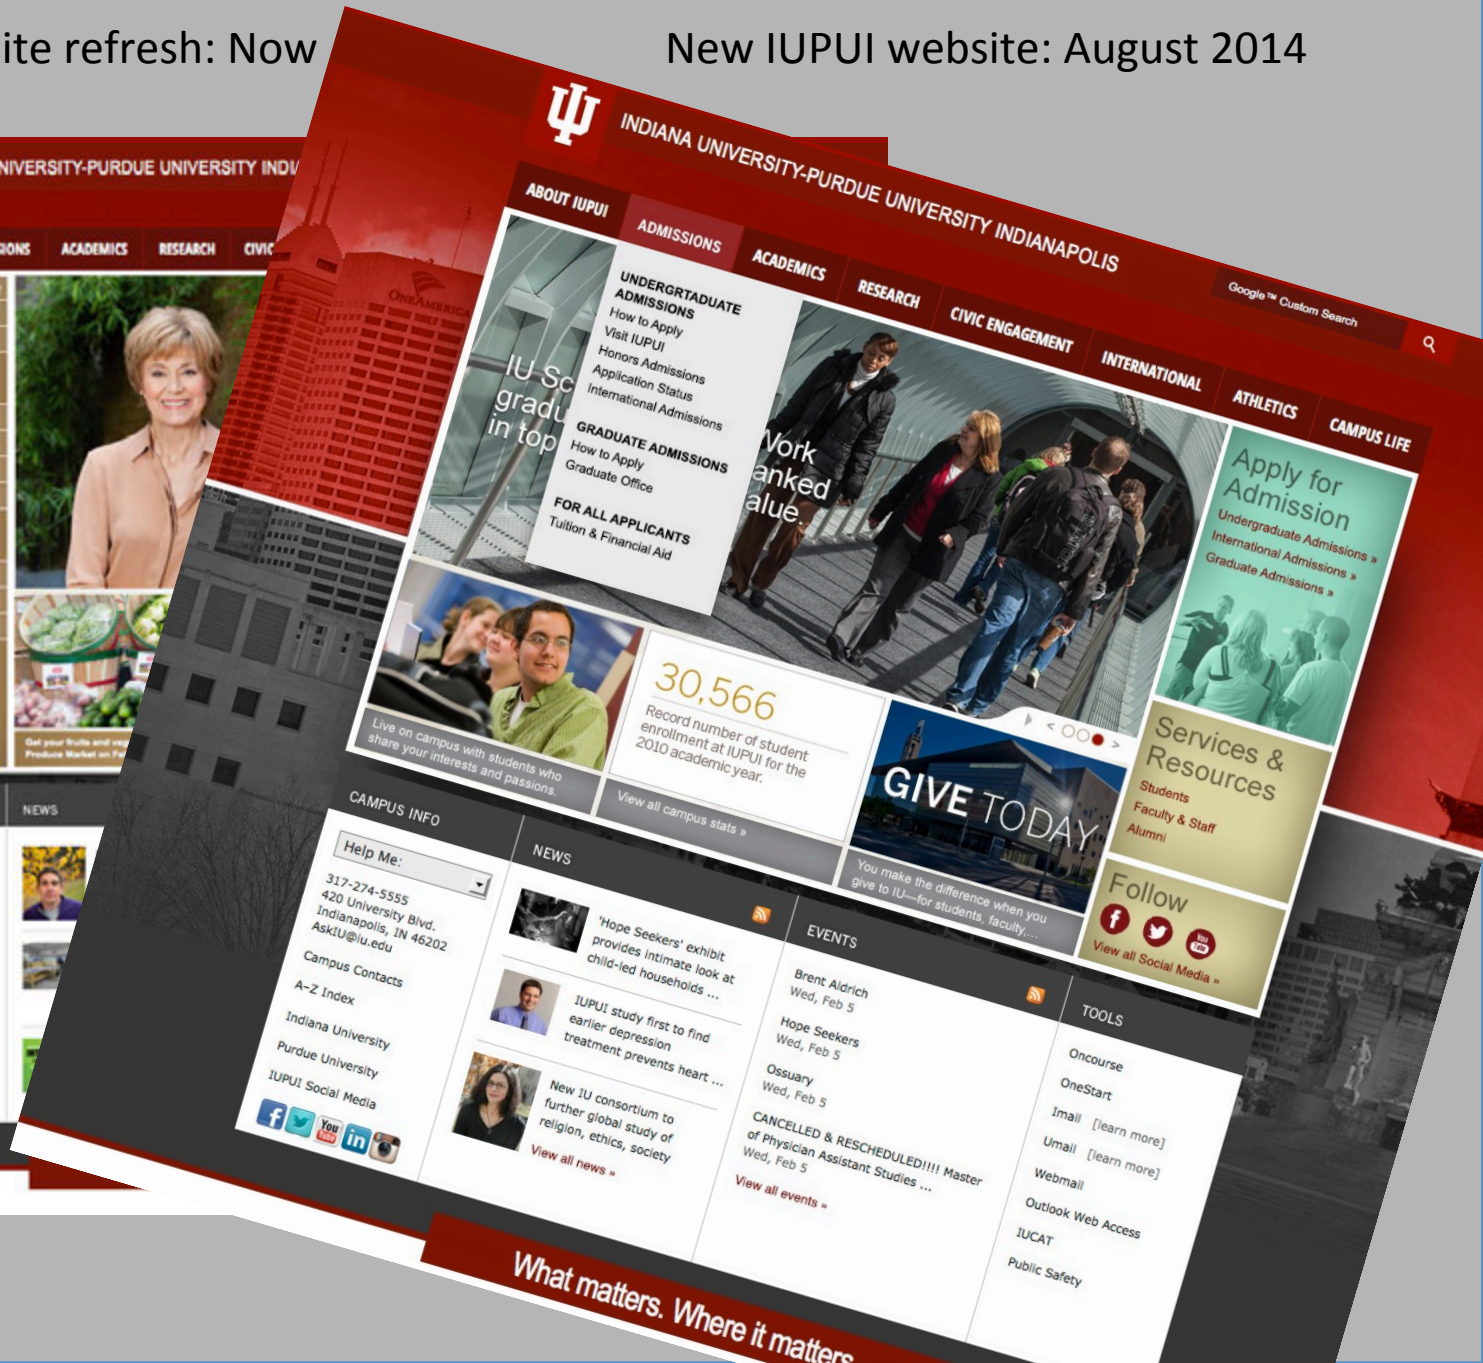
ite refresh: Now

New IUPUI website: August 2014

NIVERSITY-PURDUE UNIVERSITY INDI

IONS ACADEMICS RESEARCH CIVIC

Get your fruits and veg Produce Market on Fe

NEWS

INDIANA UNIVERSITY-PURDUE UNIVERSITY INDIANAPOLIS

Google™ Custom Search

ABOUT IUPUI ADMISSIONS ACADEMICS RESEARCH CIVIC ENGAGEMENT INTERNATIONAL ATHLETICS CAMPUS LIFE

UNDERGRADUATE ADMISSIONS
How to Apply
Visit IUPUI
Honors Admissions
Application Status
International Admissions

GRADUATE ADMISSIONS
How to Apply
Graduate Office

FOR ALL APPLICANTS
Tuition & Financial Aid

IU Sc grad in top

Work anked alue

Apply for Admission
Undergraduate Admissions »
International Admissions »
Graduate Admissions »

Services & Resources
Students
Faculty & Staff
Alumni

Follow
View all Social Media »

Live on campus with students who share your interests and passions.

30,566
Record number of student enrollment at IUPUI for the 2010 academic year.
View all campus stats »

GIVE TODAY
You make the difference when you give to IU—for students, faculty, ...

CAMPUS INFO
Help Me:
317-274-5555
420 University Blvd.
Indianapolis, IN 46202
AskIU@iu.edu
Campus Contacts
A-Z Index
Indiana University
Purdue University
IUPUI Social Media

NEWS
'Hope Seekers' exhibit provides intimate look at child-led households ...
IUPUI study first to find earlier depression treatment prevents heart ...
New IU consortium to further global study of religion, ethics, society
View all news »

EVENTS
Brent Aldrich
Wed, Feb 5
Hope Seekers
Wed, Feb 5
Ossuary
Wed, Feb 5
CANCELLED & RESCHEDULED!!!! Master of Physician Assistant Studies ...
Wed, Feb 5
View all events »

TOOLS
Oncourse
OneStart
Imail [learn more]
Umail [learn more]
Webmail
Outlook Web Access
IUCAT
Public Safety

What matters. Where it matters